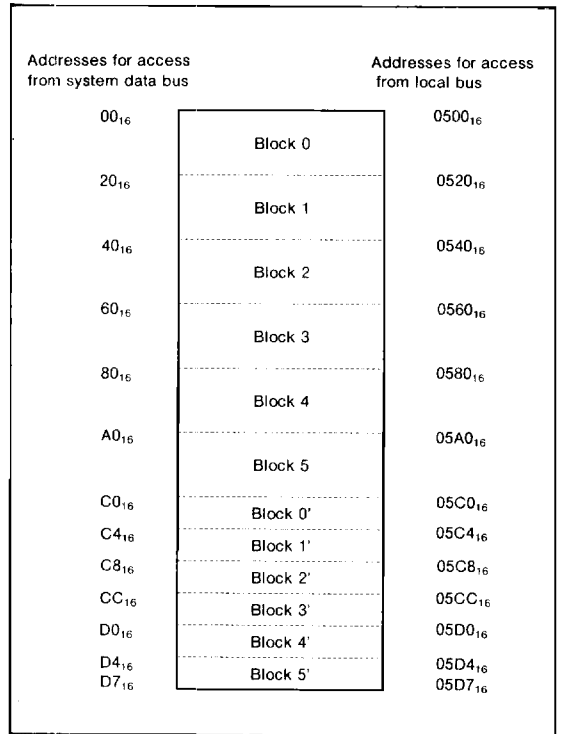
Addresses for access from system data bus

Addresses for access from local bus

$00_{16}$ Block 0 $0500_{16}$

$20_{16}$ Block 1 $0520_{16}$

$40_{16}$ Block 2 $0540_{16}$

$60_{16}$ Block 3 $0560_{16}$

$80_{16}$ Block 4 $0580_{16}$

$A0_{16}$ Block 5 $05A0_{16}$

$C0_{16}$ Block 0' $05C0_{16}$

$C4_{16}$ Block 1' $05C4_{16}$

$C8_{16}$ Block 2' $05C8_{16}$

$CC_{16}$ Block 3' $05CC_{16}$

$D0_{16}$ Block 4' $05D0_{16}$

$D4_{16}$ Block 5' $05D4_{16}$

$D7_{16}$ $05D7_{16}$